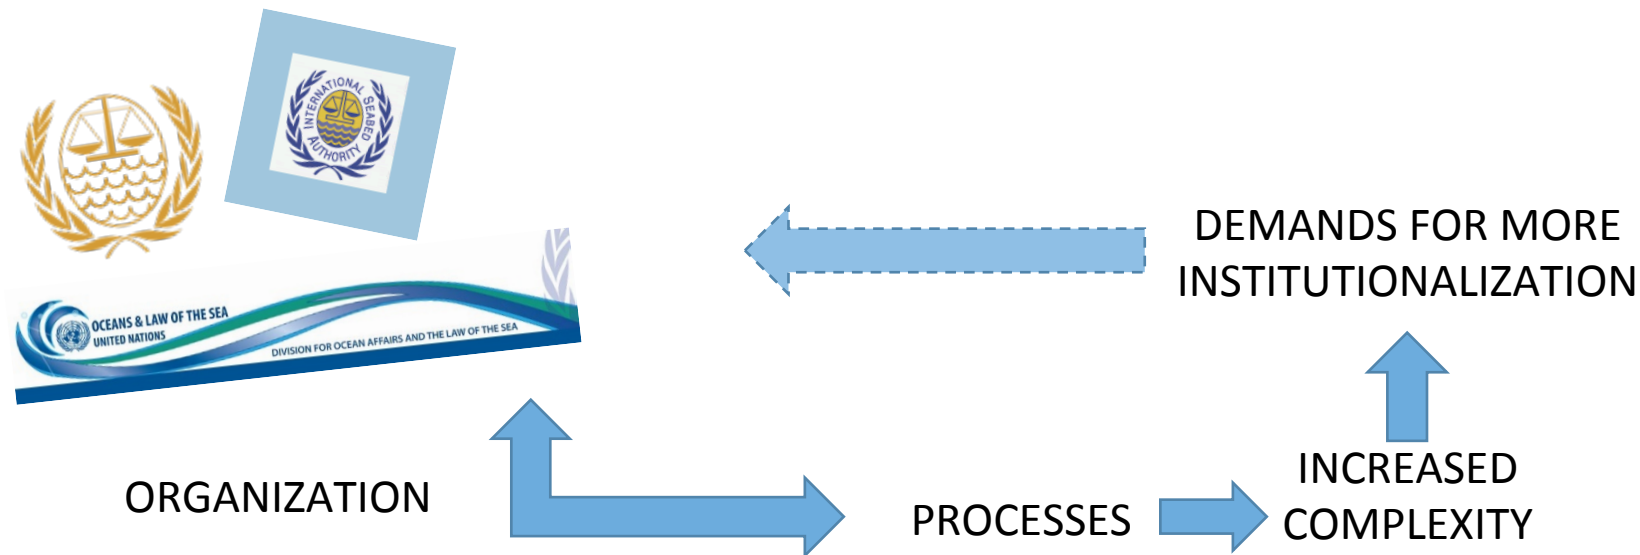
INTERNATIONAL SEABED AUTHORITY

OCEANS & LAW OF THE SEA
UNITED NATIONS
DIVISION FOR OCEAN AFFAIRS AND THE LAW OF THE SEA

DEMANDS FOR MORE INSTITUTIONALIZATION

ORGANIZATION

PROCESSES

INCREASED COMPLEXITY